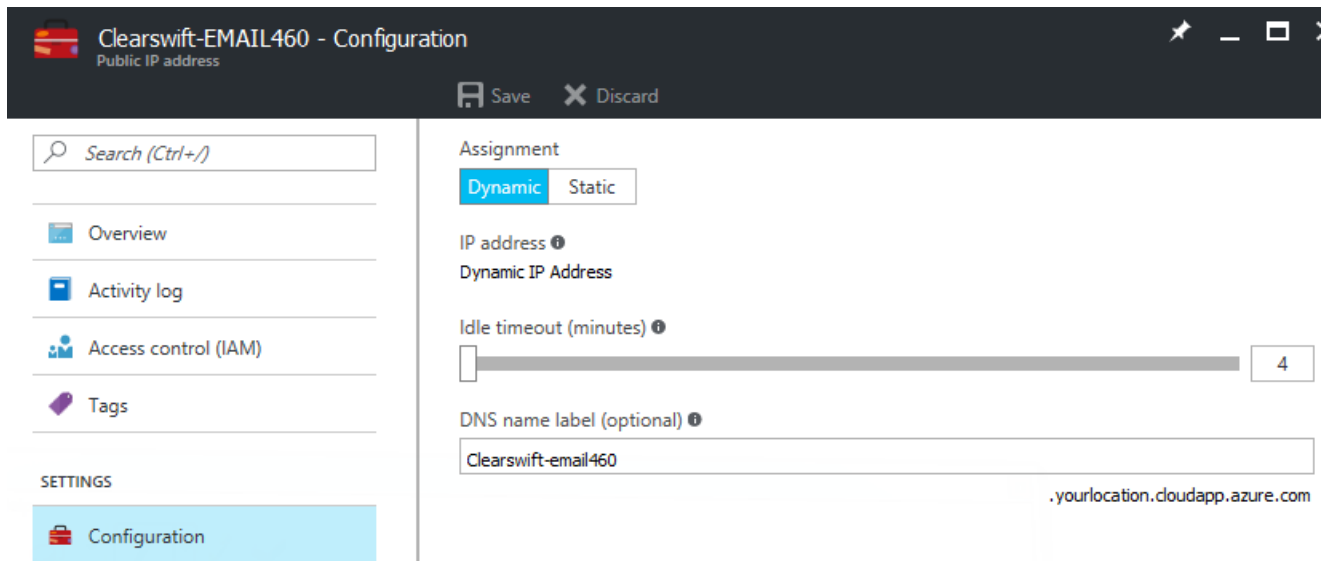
Clearswift-EMAIL460 - Configuration
Public IP address

Save
Discard

Search (Ctrl+/)

Overview
Activity log
Access control (IAM)
Tags

SETTINGS

Configuration

Assignment
Dynamic
Static

IP address
Dynamic IP Address

Idle timeout (minutes)
4

DNS name label (optional)
Clearswift-email460
.yourlocation.cloudapp.azure.com